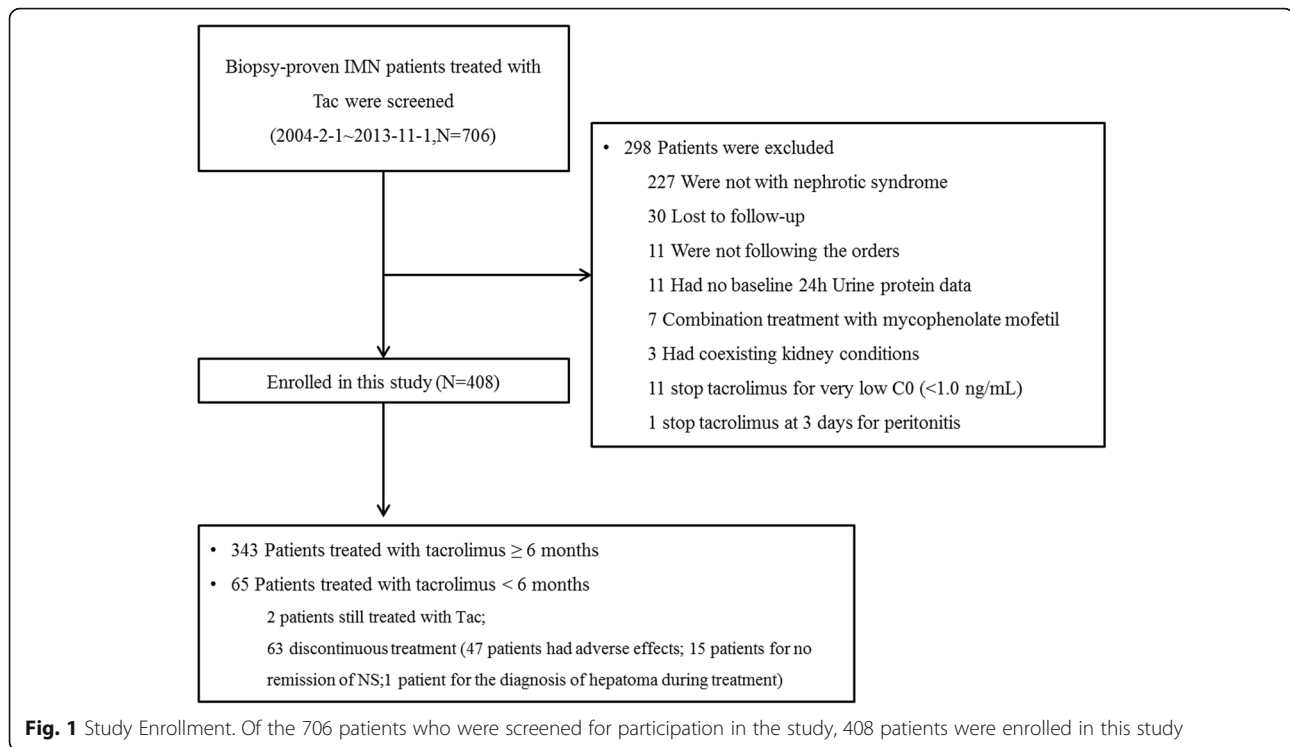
Biopsy-proven IMN patients treated with Tac were screened (2004-2-1~2013-11-1,N=706)

• 298 Patients were excluded

227 Were not with nephrotic syndrome

30 Lost to follow-up

11 Were not following the orders

11 Had no baseline 24h Urine protein data

7 Combination treatment with mycophenolate mofetil

3 Had coexisting kidney conditions

11 stop tacrolimus for very low C0 (<1.0 ng/mL)

1 stop tacrolimus at 3 days for peritonitis

Enrolled in this study (N=408)

• 343 Patients treated with tacrolimus $\geq$ 6 months

• 65 Patients treated with tacrolimus < 6 months

2 patients still treated with Tac;

63 discontinuous treatment (47 patients had adverse effects; 15 patients for no remission of NS;1 patient for the diagnosis of hepatoma during treatment)

**Fig. 1** Study Enrollment. Of the 706 patients who were screened for participation in the study, 408 patients were enrolled in this study